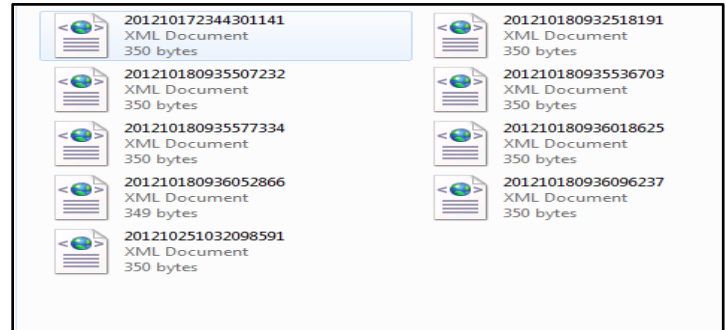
201210172344301141
XML Document
350 bytes

201210180932518191
XML Document
350 bytes

201210180935507232
XML Document
350 bytes

201210180935536703
XML Document
350 bytes

201210180935577334
XML Document
350 bytes

201210180936018625
XML Document
350 bytes

201210180936052866
XML Document
349 bytes

201210180936096237
XML Document
350 bytes

201210251032098591
XML Document
350 bytes